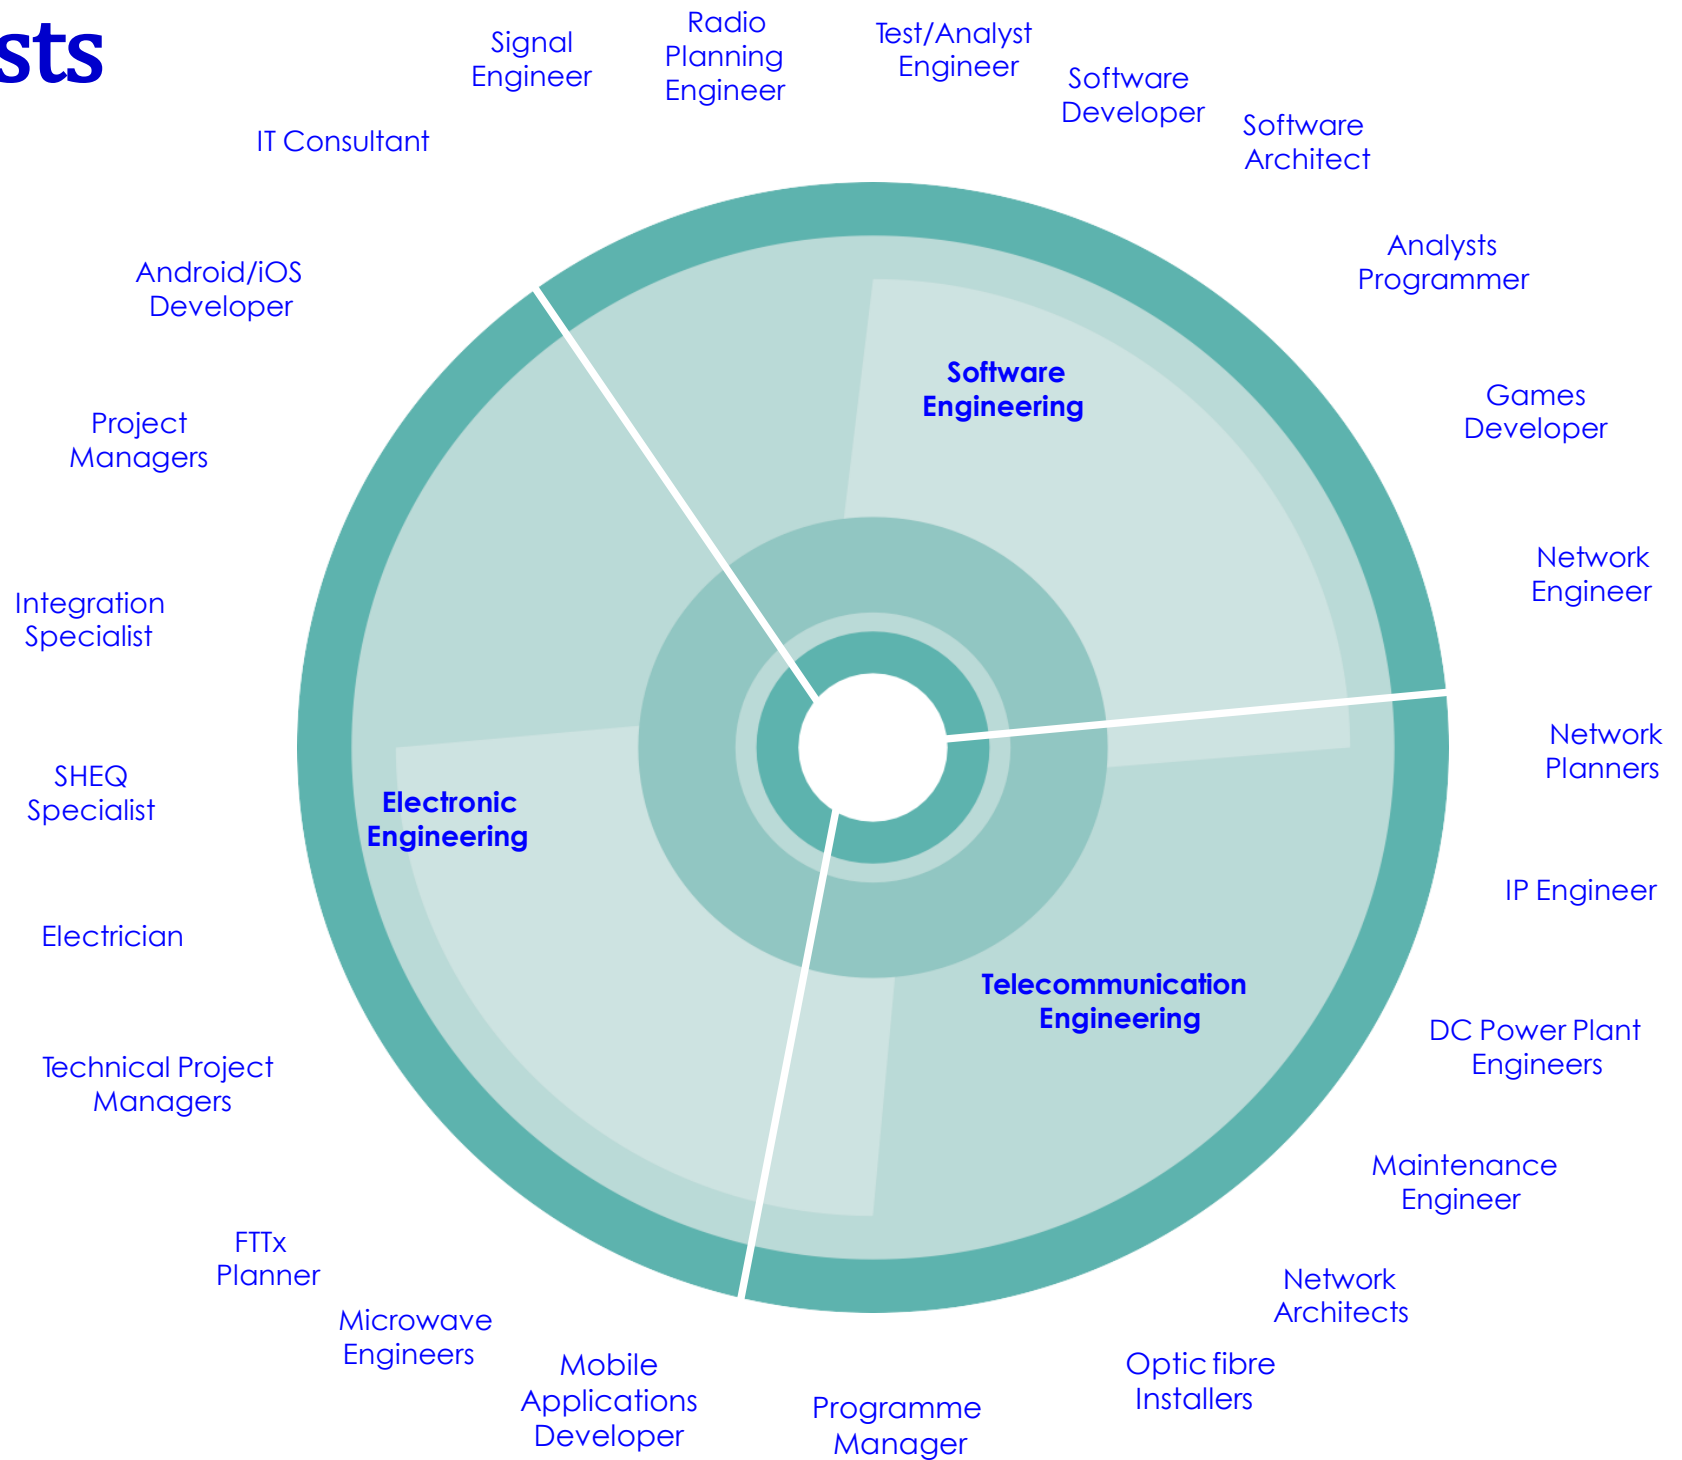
sts

Signal Engineer

Radio Planning Engineer

Test/Analyst Engineer

Software Developer

Software Architect

IT Consultant

Analysts Programmer

Android/iOS Developer

Games Developer

Project Managers

Network Engineer

Integration Specialist

Network Planners

SHEQ Specialist

IP Engineer

Electrician

DC Power Plant Engineers

Technical Project Managers

Maintenance Engineer

FTTx Planner

Network Architects

Microwave Engineers

Optic fibre Installers

Mobile Applications Developer

Programme Manager

Software Engineering

Electronic Engineering

Telecommunication Engineering